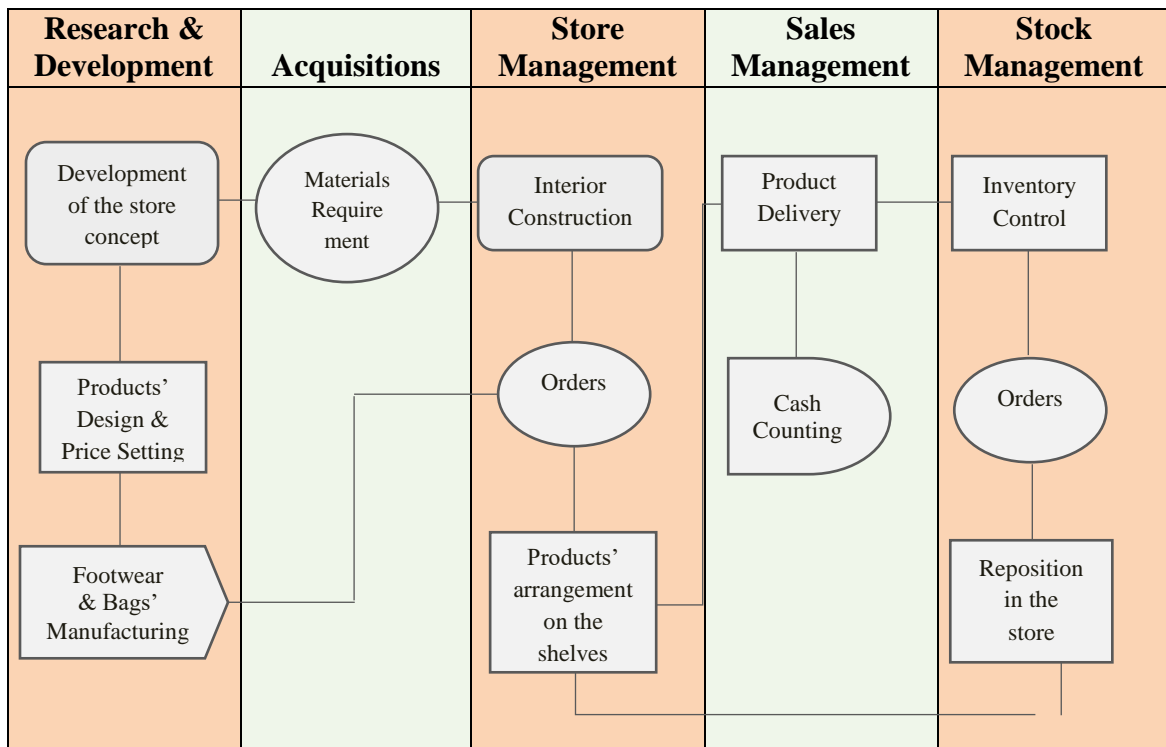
| Research & Development | Acquisitions | Store Management | Sales Management | Stock Management |
|---|---|---|---|---|
| Development of the store concept | Materials Requirement | Interior Construction | Product Delivery | Inventory Control |
| Products' Design & Price Setting | | Orders | Cash Counting | Orders |
| Footwear & Bags' Manufacturing | | Products' arrangement on the shelves | | Reposition in the store |